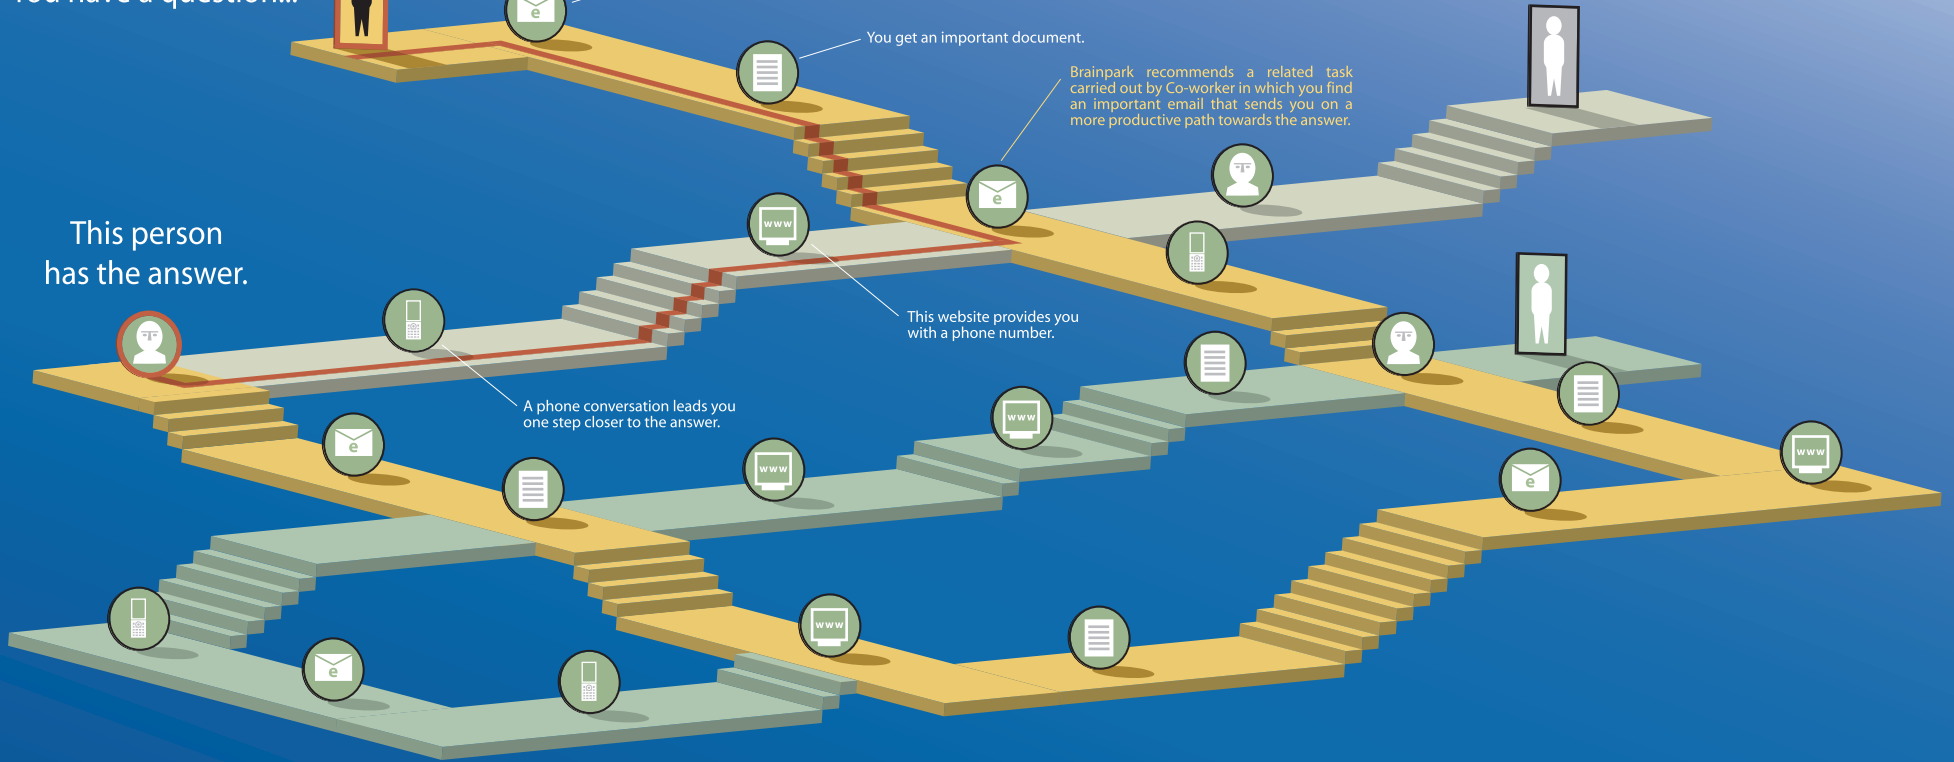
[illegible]

You get an important document.

Brainpark recommends a related task carried out by Co-worker in which you find an important email that sends you on a more productive path towards the answer.

This person has the answer.

This website provides you with a phone number.

A phone conversation leads you one step closer to the answer.